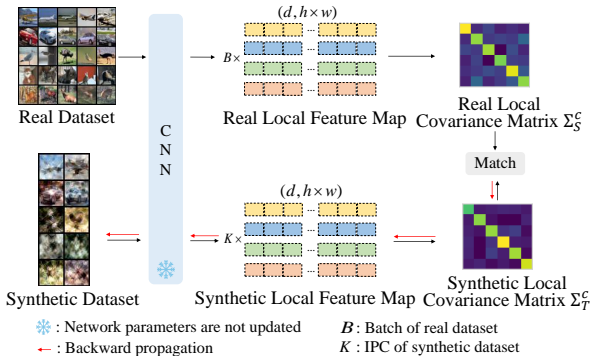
Real Dataset

C
N
N

$(d, h \times w)$

$B\times$

Real Local Feature Map

Real Local Covariance Matrix $\Sigma_S^c$

Match

Synthetic Dataset

$(d, h \times w)$

$K\times$

Synthetic Local Feature Map

Synthetic Local Covariance Matrix $\Sigma_T^c$

❄ : Network parameters are not updated

← : Backward propagation

$\boldsymbol{B}$ : Batch of real dataset

$K$ : IPC of synthetic dataset